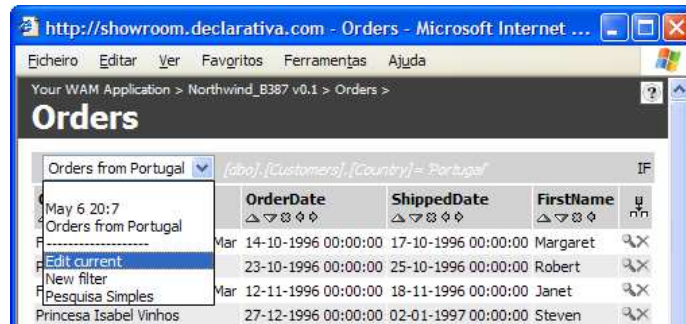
http://showroom.declarativa.com - Orders - Microsoft Internet ...

Ficheiro Editar Ver Favoritos Ferramentas Ajuda

Your WAM Application > Northwind_B387 v0.1 > Orders >

Orders

Orders from Portugal [dbo].[Customers].[Country]= 'Portugal' IF

May 6 20:7
Orders from Portugal
--------------------
Edit current
New filter
Pesquisa Simples

| | OrderDate | ShippedDate | FirstName |
|---|---|---|---|
| Mar | 14-10-1996 00:00:00 | 17-10-1996 00:00:00 | Margaret |
| | 23-10-1996 00:00:00 | 25-10-1996 00:00:00 | Robert |
| Mar | 12-11-1996 00:00:00 | 18-11-1996 00:00:00 | Janet |
| Princesa Isabel Vinhos | 27-12-1996 00:00:00 | 02-01-1997 00:00:00 | Steven |